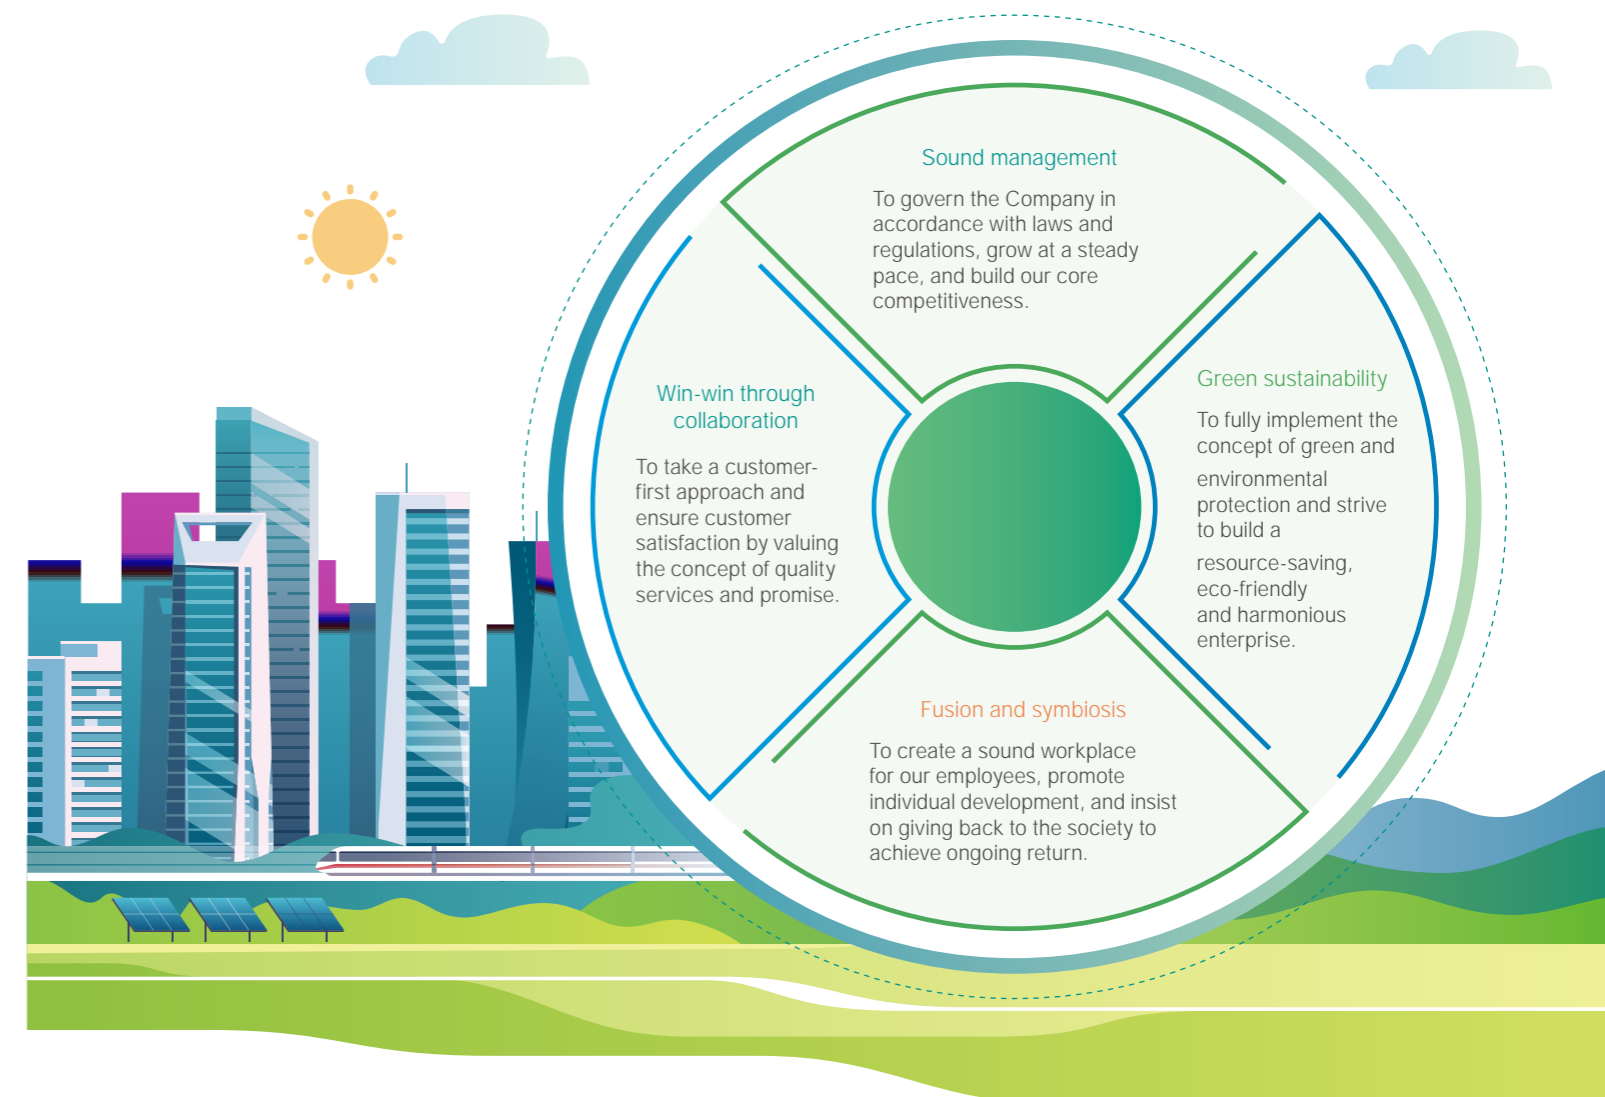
Sound management

To govern the Company in accordance with laws and regulations, grow at a steady pace, and build our core competitiveness.

Win-win through collaboration

To take a customer-first approach and ensure customer satisfaction by valuing the concept of quality services and promise.

Green sustainability

To fully implement the concept of green and environmental protection and strive to build a resource-saving, eco-friendly and harmonious enterprise.

Fusion and symbiosis

To create a sound workplace for our employees, promote individual development, and insist on giving back to the society to achieve ongoing return.